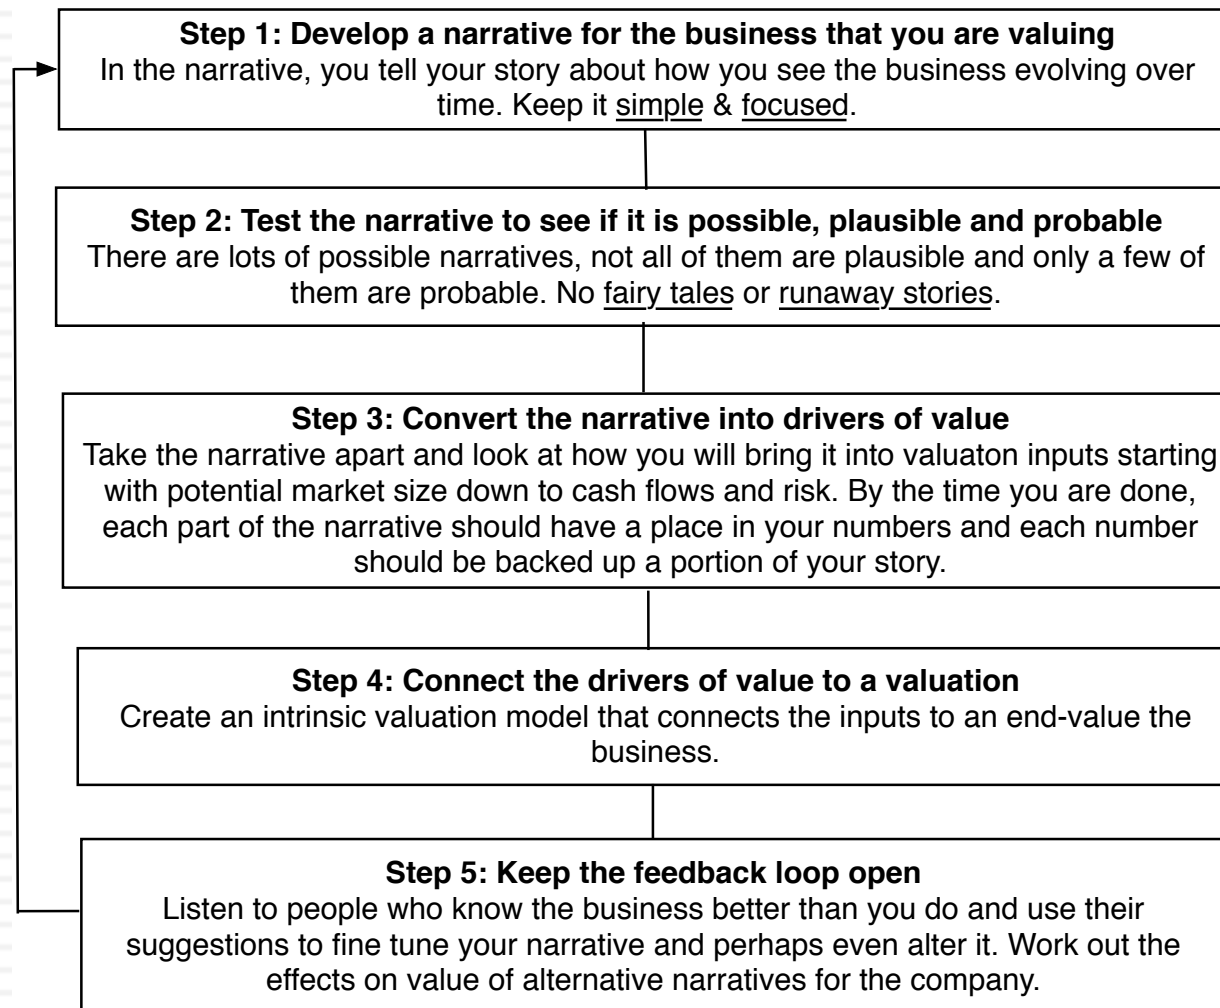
**Step 1: Develop a narrative for the business that you are valuing**
In the narrative, you tell your story about how you see the business evolving over time. Keep it simple & focused.

**Step 2: Test the narrative to see if it is possible, plausible and probable**
There are lots of possible narratives, not all of them are plausible and only a few of them are probable. No fairy tales or runaway stories.

**Step 3: Convert the narrative into drivers of value**
Take the narrative apart and look at how you will bring it into valuaton inputs starting with potential market size down to cash flows and risk. By the time you are done, each part of the narrative should have a place in your numbers and each number should be backed up a portion of your story.

**Step 4: Connect the drivers of value to a valuation**
Create an intrinsic valuation model that connects the inputs to an end-value the business.

**Step 5: Keep the feedback loop open**
Listen to people who know the business better than you do and use their suggestions to fine tune your narrative and perhaps even alter it. Work out the effects on value of alternative narratives for the company.